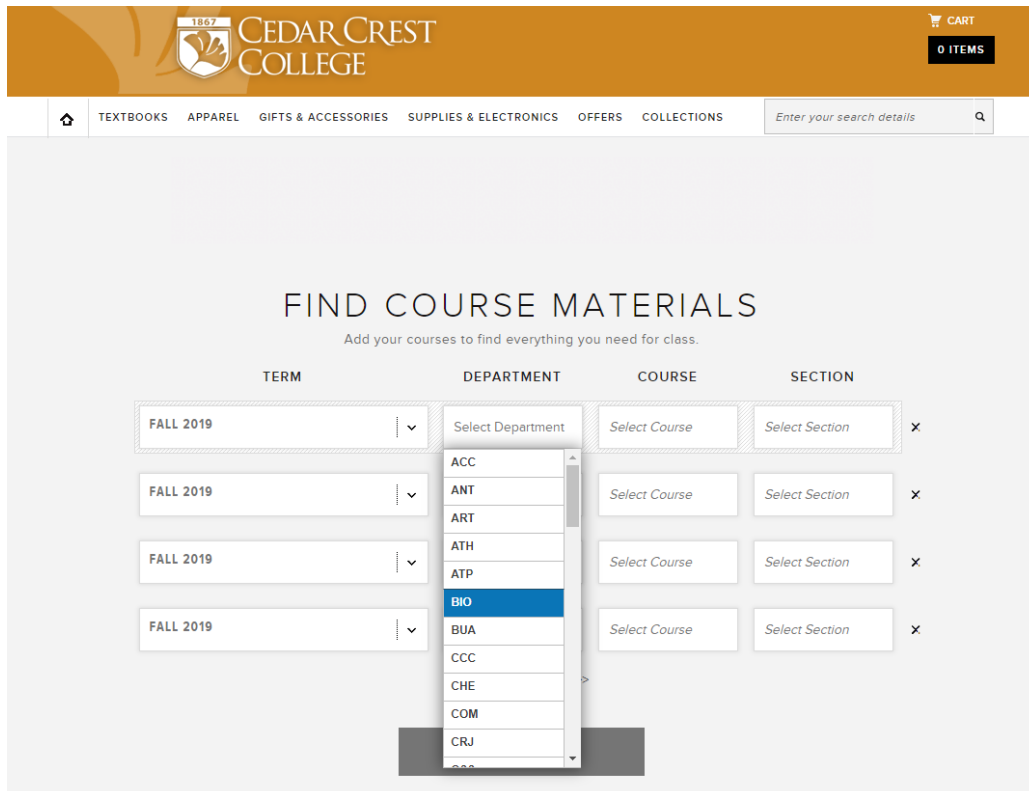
1867 CEDAR CREST COLLEGE

CART
0 ITEMS

TEXTBOOKS APPAREL GIFTS & ACCESSORIES SUPPLIES & ELECTRONICS OFFERS COLLECTIONS

Enter your search details

FIND COURSE MATERIALS

Add your courses to find everything you need for class.

| TERM | DEPARTMENT | COURSE | SECTION |
|---|---|---|---|
| FALL 2019 | Select Department | Select Course | Select Section |
| FALL 2019 | | Select Course | Select Section |
| FALL 2019 | | Select Course | Select Section |
| FALL 2019 | | Select Course | Select Section |

ACC
ANT
ART
ATH
ATP
BIO
BUA
CCC
CHE
COM
CRJ
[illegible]